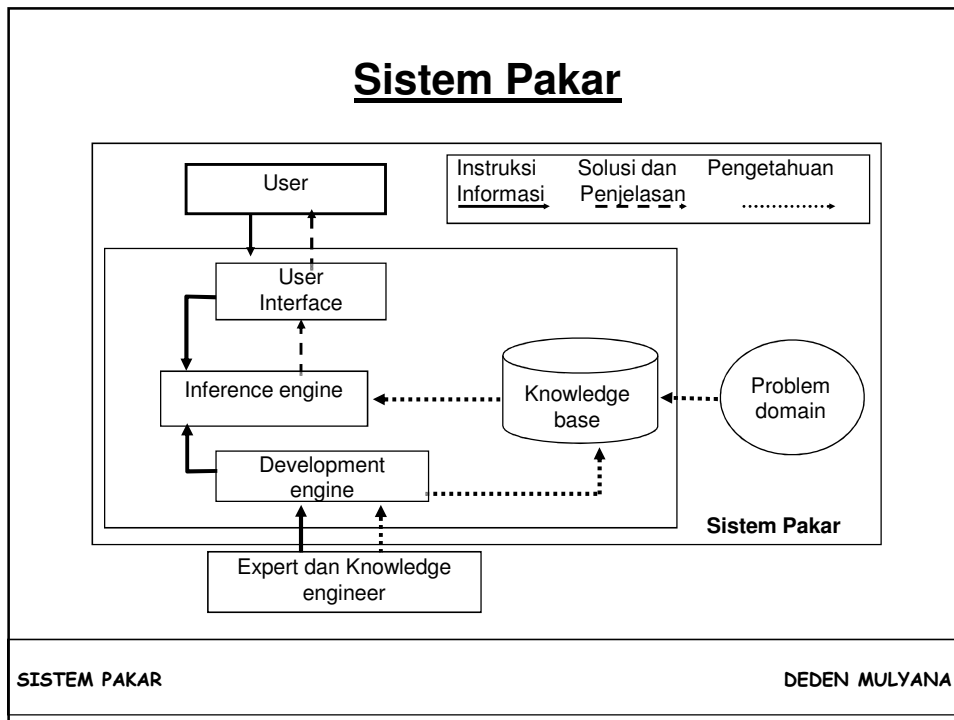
Sistem Pakar

Instruksi Informasi

Solusi dan Penjelasan

Pengetahuan

User

User Interface

Inference engine

Knowledge base

Problem domain

Development engine

Sistem Pakar

Expert dan Knowledge engineer

SISTEM PAKAR

DEDEN MULYANA